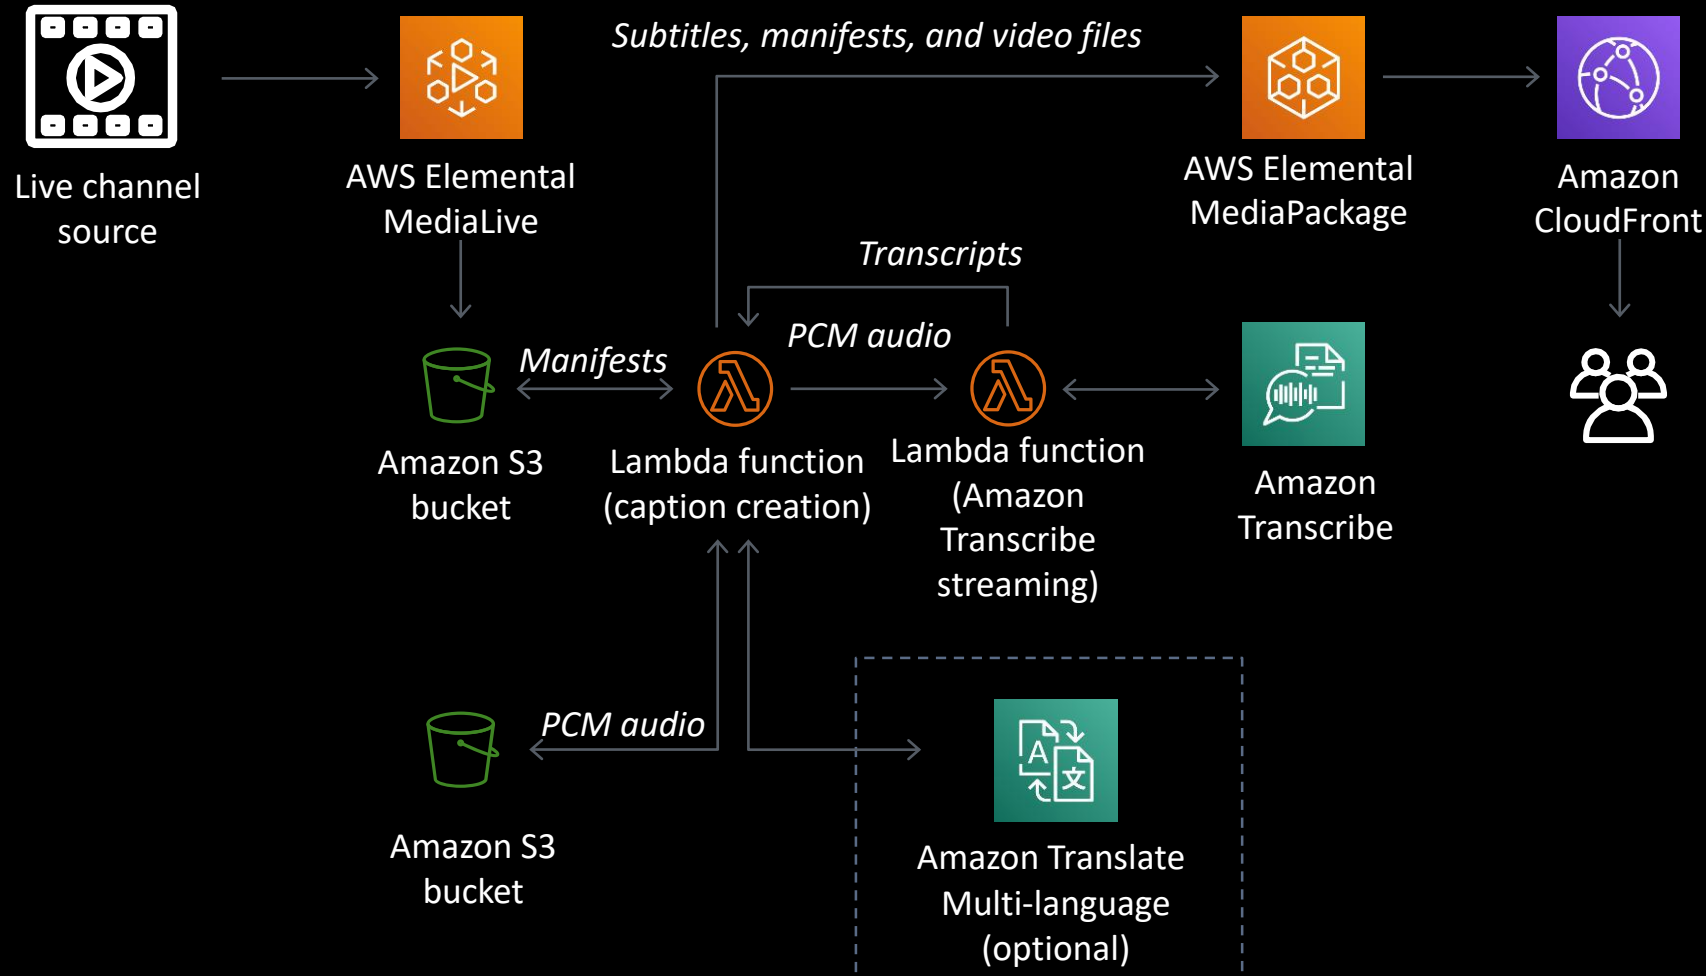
Live channel source

AWS Elemental MediaLive

Subtitles, manifests, and video files

AWS Elemental MediaPackage

Amazon CloudFront

Transcripts

Manifests

PCM audio

Amazon S3 bucket

Lambda function (caption creation)

Lambda function (Amazon Transcribe streaming)

Amazon Transcribe

PCM audio

Amazon S3 bucket

Amazon Translate Multi-language (optional)